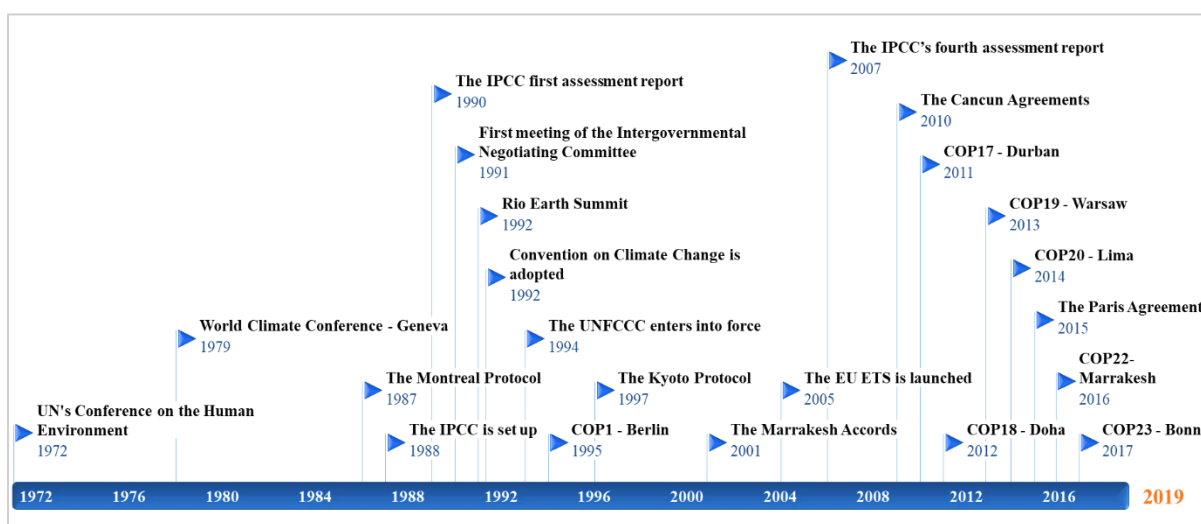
UN's Conference on the Human Environment
1972

World Climate Conference - Geneva
1979

The Montreal Protocol
1987

The IPCC is set up
1988

The IPCC first assessment report
1990

First meeting of the Intergovernmental Negotiating Committee
1991

Rio Earth Summit
1992

Convention on Climate Change is adopted
1992

The UNFCCC enters into force
1994

COP1 - Berlin
1995

The Kyoto Protocol
1997

The Marrakesh Accords
2001

The EU ETS is launched
2005

The IPCC's fourth assessment report
2007

The Cancun Agreements
2010

COP17 - Durban
2011

COP18 - Doha
2012

COP19 - Warsaw
2013

COP20 - Lima
2014

The Paris Agreement
2015

COP22- Marrakesh
2016

COP23 - Bonn
2017

1972 1976 1980 1984 1988 1992 1996 2000 2004 2008 2012 2016 2019